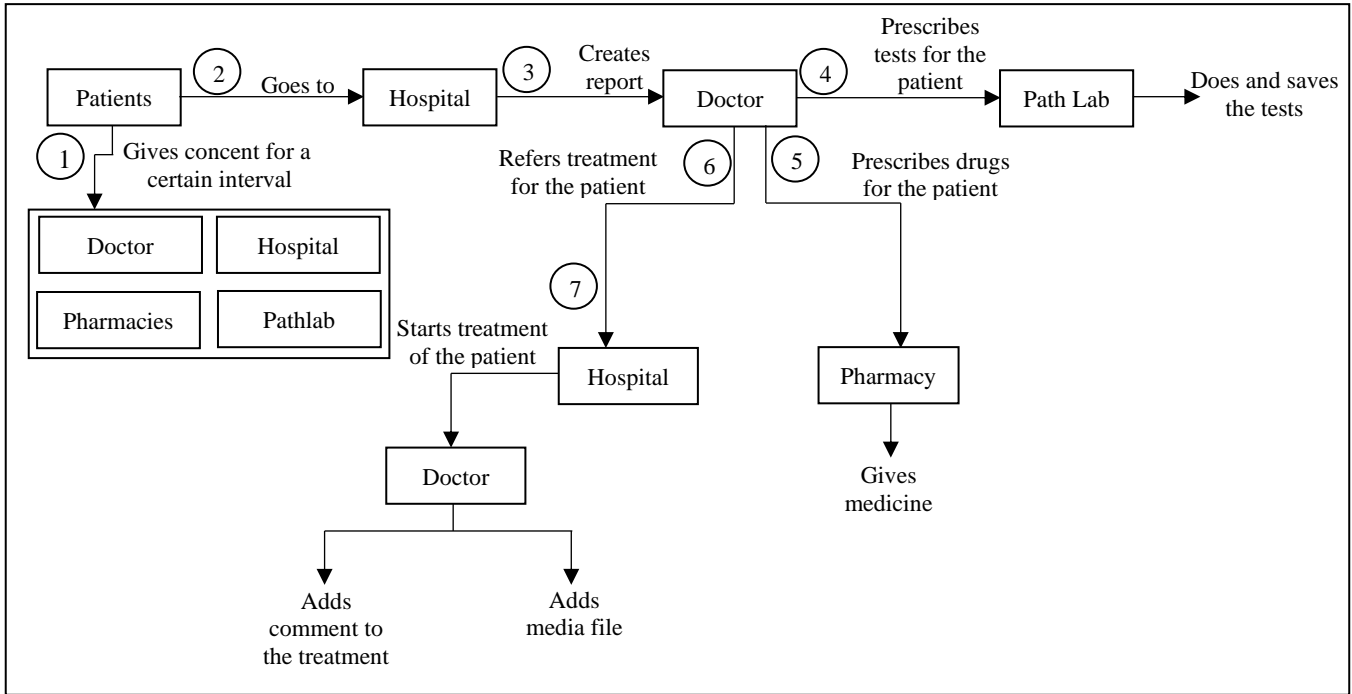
Patients

2

Goes to

Hospital

3

Creates report

Doctor

4

Prescribes tests for the patient

Path Lab

Does and saves the tests

1

Gives concent for a certain interval

Doctor

Hospital

Pharmacies

Pathlab

Refers treatment for the patient

6

5

Prescribes drugs for the patient

7

Starts treatment of the patient

Hospital

Pharmacy

Gives medicine

Doctor

Adds comment to the treatment

Adds media file